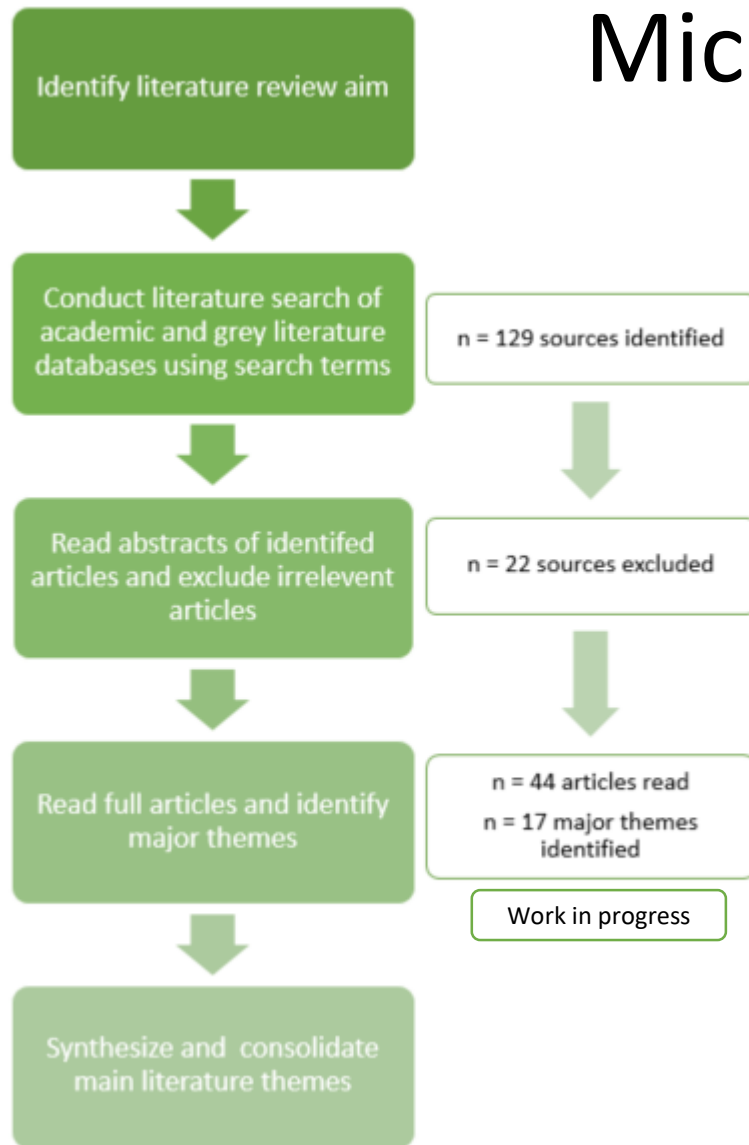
Mic

Identify literature review aim

Conduct literature search of academic and grey literature databases using search terms

n = 129 sources identified

Read abstracts of identifed articles and exclude irrelevent articles

n = 22 sources excluded

Read full articles and identify major themes

n = 44 articles read

n = 17 major themes identified

Work in progress

Synthesize and consolidate main literature themes